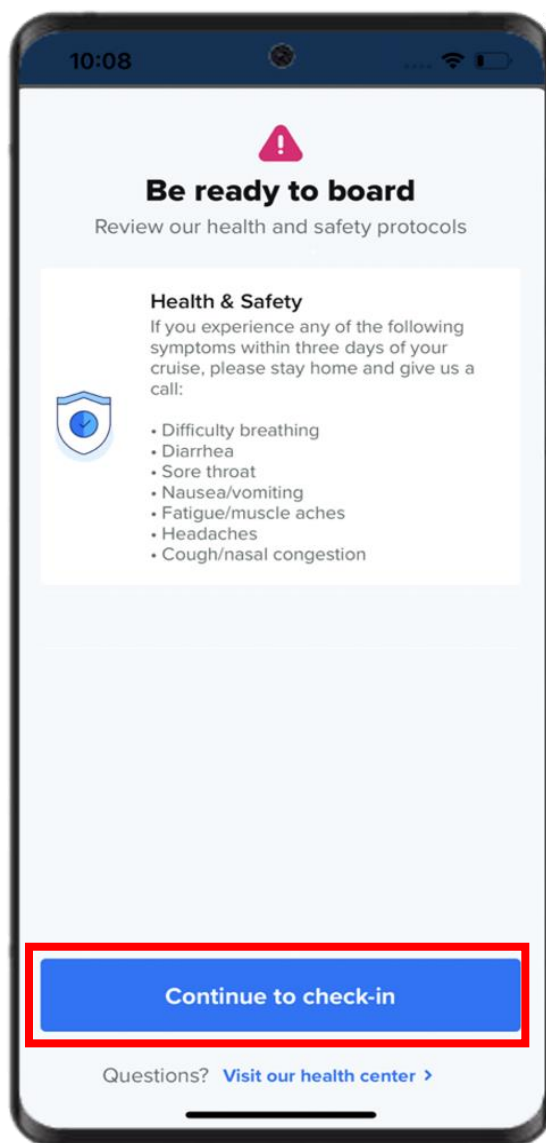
10:08

Be ready to board

Review our health and safety protocols

Health & Safety

If you experience any of the following symptoms within three days of your cruise, please stay home and give us a call:

• Difficulty breathing
• Diarrhea
• Sore throat
• Nausea/vomiting
• Fatigue/muscle aches
• Headaches
• Cough/nasal congestion

Continue to check-in

Questions? Visit our health center ›